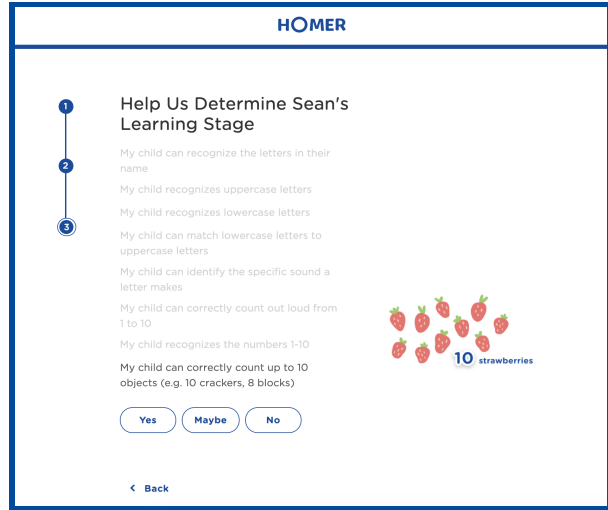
HOMER

1

2

3

Help Us Determine Sean's Learning Stage

My child can recognize the letters in their name

My child recognizes uppercase letters

My child recognizes lowercase letters

My child can match lowercase letters to uppercase letters

My child can identify the specific sound a letter makes

My child can correctly count out loud from 1 to 10

My child recognizes the numbers 1-10

My child can correctly count up to 10 objects (e.g. 10 crackers, 8 blocks)

Yes Maybe No

10 strawberries

< Back